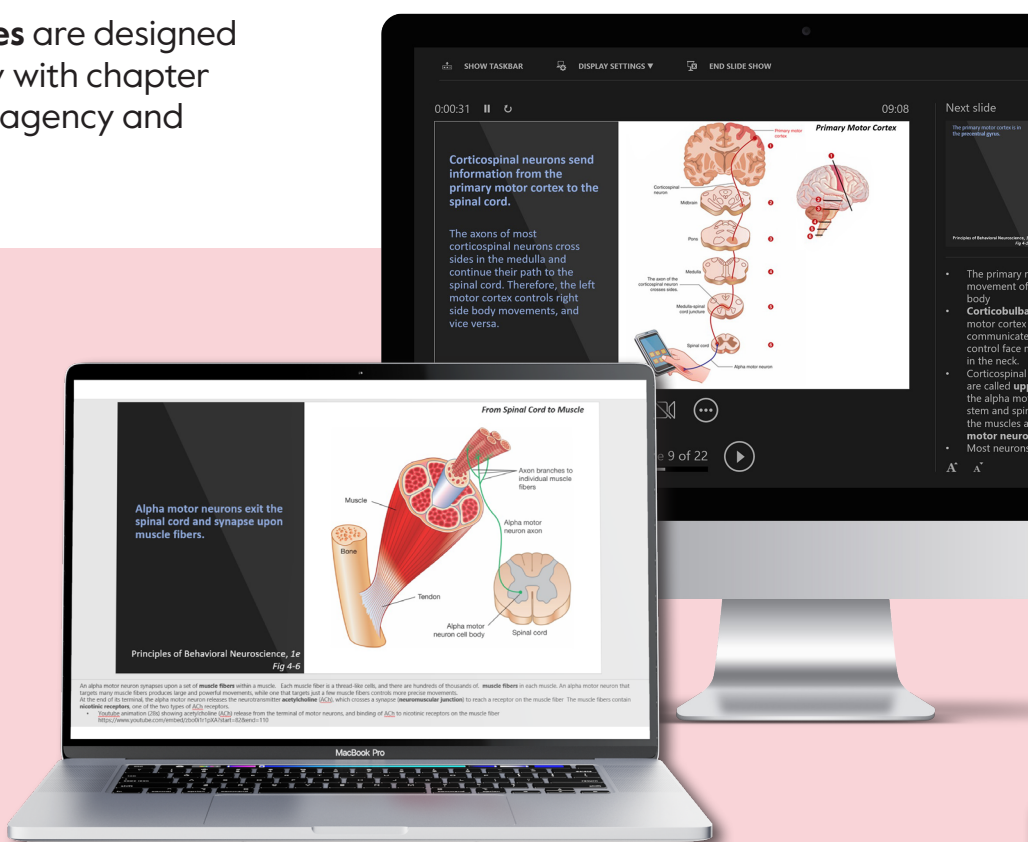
**es** are designed y with chapter agency and

SHOW TASKBAR DISPLAY SETTINGS ▼ END SLIDE SHOW

0:00:31 09:08

Next slide

Corticospinal neurons send information from the primary motor cortex to the spinal cord.

The axons of most corticospinal neurons cross sides in the medulla and continue their path to the spinal cord. Therefore, the left motor cortex controls right side body movements, and vice versa.

Primary Motor Cortex

Primary motor cortex

Corticospinal neuron

Midbrain

Pons

Medulla

The axon of the corticospinal neuron crosses sides.

Medulla-spinal cord juncture

Spinal cord

Alpha motor neuron

The primary motor cortex is in the precentral gyrus.

Principles of Behavioral Neuroscience, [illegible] Fig 4-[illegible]

• The primary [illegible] movement of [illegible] body
• **Corticobulba**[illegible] motor cortex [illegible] communicate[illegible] control face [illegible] in the neck.
• Corticospinal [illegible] are called **up**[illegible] the alpha mo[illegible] stem and spin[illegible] the muscles a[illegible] **motor neuro**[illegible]
• Most neurons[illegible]

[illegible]e 9 of 22

From Spinal Cord to Muscle

Alpha motor neurons exit the spinal cord and synapse upon muscle fibers.

Muscle

Bone

Tendon

Axon branches to individual muscle fibers

Alpha motor neuron axon

Alpha motor neuron cell body

Spinal cord

Principles of Behavioral Neuroscience, *1e*
*Fig 4-6*

An alpha motor neuron synapses upon a set of **muscle fibers** within a muscle. Each muscle fiber is a thread-like cells, and there are hundreds of thousands of **muscle fibers** in each muscle. An alpha motor neuron that targets many muscle fibers produces large and powerful movements, while one that targets just a few muscle fibers controls more precise movements.
At the end of its terminal, the alpha motor neuron releases the neurotransmitter **acetylcholine** (ACh), which crosses a synapse (**neuromuscular junction**) to reach a receptor on the muscle fiber. The muscle fibers contain **nicotinic receptors**, one of the two types of ACh receptors.
• Youtube animation (20s) showing acetylcholine (ACh) release from the terminal of motor neurons, and binding of ACh to nicotinic receptors on the muscle fiber https://www.youtube.com/embed/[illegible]

MacBook Pro